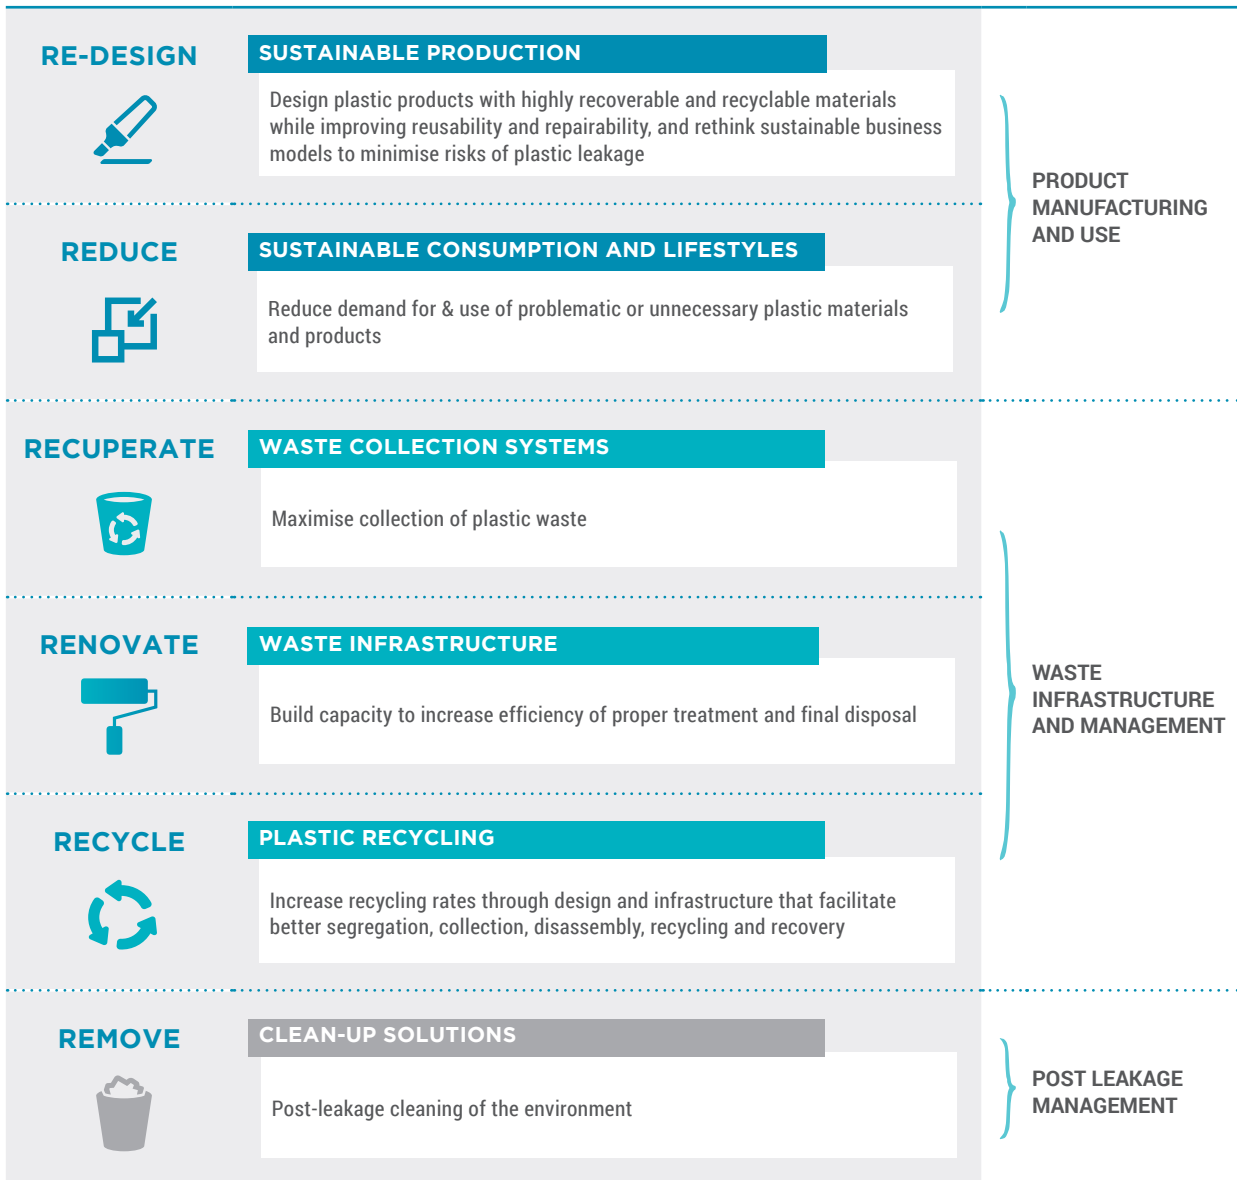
RE-DESIGN

SUSTAINABLE PRODUCTION

Design plastic products with highly recoverable and recyclable materials while improving reusability and repairability, and rethink sustainable business models to minimise risks of plastic leakage

REDUCE

SUSTAINABLE CONSUMPTION AND LIFESTYLES

Reduce demand for & use of problematic or unnecessary plastic materials and products

PRODUCT MANUFACTURING AND USE

RECUPERATE

WASTE COLLECTION SYSTEMS

Maximise collection of plastic waste

RENOVATE

WASTE INFRASTRUCTURE

Build capacity to increase efficiency of proper treatment and final disposal

RECYCLE

PLASTIC RECYCLING

Increase recycling rates through design and infrastructure that facilitate better segregation, collection, disassembly, recycling and recovery

WASTE INFRASTRUCTURE AND MANAGEMENT

REMOVE

CLEAN-UP SOLUTIONS

Post-leakage cleaning of the environment

POST LEAKAGE MANAGEMENT